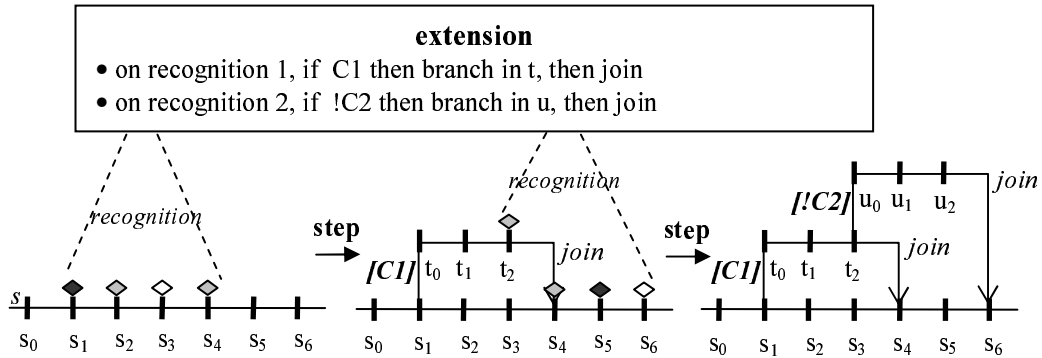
**extension**
• on recognition 1, if C1 then branch in t, then join
• on recognition 2, if !C2 then branch in u, then join

recognition

s

$s_0$ $s_1$ $s_2$ $s_3$ $s_4$ $s_5$ $s_6$

step

recognition

[C1] $t_0$ $t_1$ $t_2$ join

$s_0$ $s_1$ $s_2$ $s_3$ $s_4$ $s_5$ $s_6$

step

[!C2] $u_0$ $u_1$ $u_2$ join

[C1] $t_0$ $t_1$ $t_2$ join

$s_0$ $s_1$ $s_2$ $s_3$ $s_4$ $s_5$ $s_6$